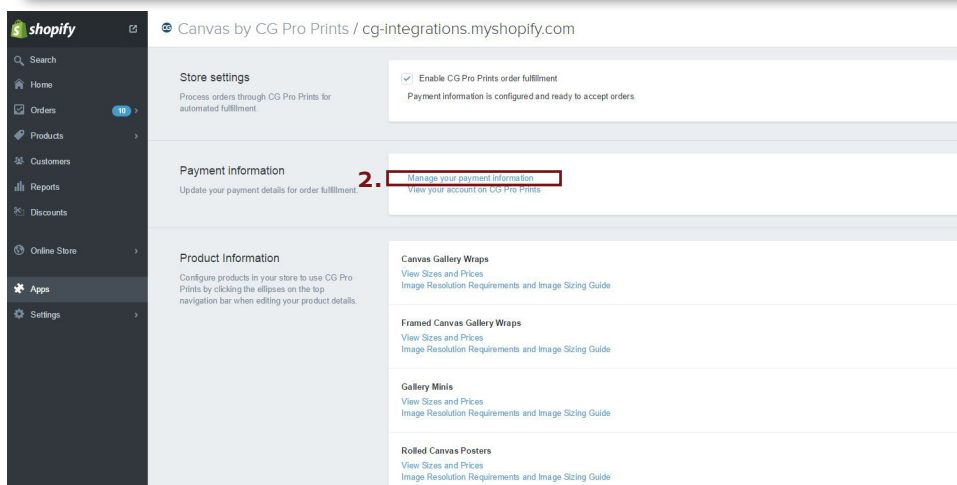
shopify

Search
Home
Orders 10
Products
Customers
Reports
Discounts
Online Store
Apps
Settings

Canvas by CG Pro Prints / cg-integrations.myshopify.com

Store settings
Process orders through CG Pro Prints for automated fulfillment.

Enable CG Pro Prints order fulfillment
Payment information is configured and ready to accept orders.

Payment information
Update your payment details for order fulfillment.

2.
Manage your payment information
View your account on CG Pro Prints

Product Information
Configure products in your store to use CG Pro Prints by clicking the ellipses on the top navigation bar when editing your product details.

Canvas Gallery Wraps
View Sizes and Prices
Image Resolution Requirements and Image Sizing Guide

Framed Canvas Gallery Wraps
View Sizes and Prices
Image Resolution Requirements and Image Sizing Guide

Gallery Minis
View Sizes and Prices
Image Resolution Requirements and Image Sizing Guide

Rolled Canvas Posters
View Sizes and Prices
Image Resolution Requirements and Image Sizing Guide